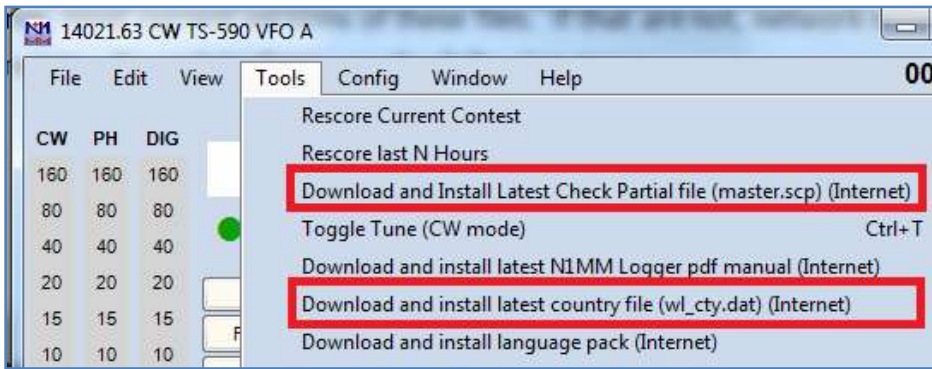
14021.63 CW TS-590 VFO A

File Edit View Tools Config Window Help

00

| CW | PH | DIG |
|---|---|---|
| 160 | 160 | 160 |
| 80 | 80 | 80 |
| 40 | 40 | 40 |
| 20 | 20 | 20 |
| 15 | 15 | 15 |
| 10 | 10 | 10 |

Rescore Current Contest
Rescore last N Hours
Download and Install Latest Check Partial file (master.scp) (Internet)
Toggle Tune (CW mode) Ctrl+T
Download and install latest N1MM Logger pdf manual (Internet)
Download and install latest country file (wl_cty.dat) (Internet)
Download and install language pack (Internet)